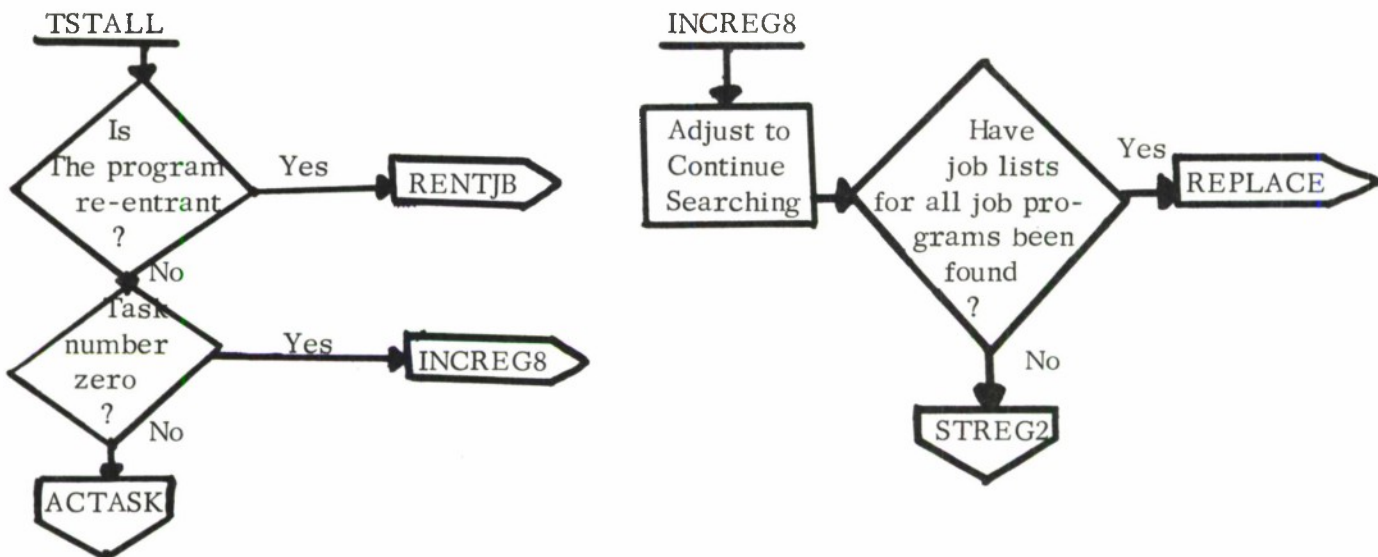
TSTALL

Is The program re-entrant ?

Yes

RENTJB

No

Task number zero ?

Yes

INCREG8

No

ACTASK

INCREG8

Adjust to Continue Searching

Have job lists for all job programs been found ?

Yes

REPLACE

No

STREG2